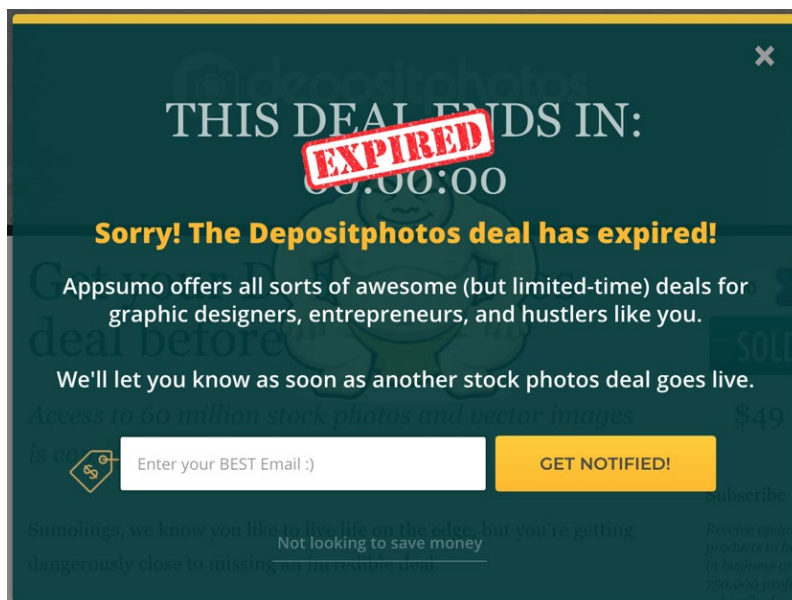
×

THIS DEAL ENDS IN:

EXPIRED

00:00:00

Sorry! The Depositphotos deal has expired!

Appsumo offers all sorts of awesome (but limited-time) deals for graphic designers, entrepreneurs, and hustlers like you.

We'll let you know as soon as another stock photos deal goes live.

Enter your BEST Email :)

GET NOTIFIED!

Not looking to save money